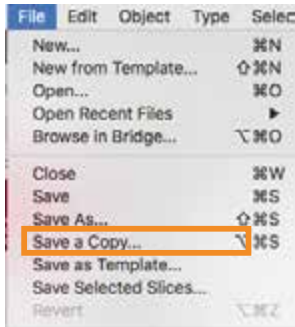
File Edit Object Type Selec

New... ⌘N
New from Template... ⇧⌘N
Open... ⌘O
Open Recent Files ▶
Browse in Bridge... ⌥⌘O

Close ⌘W
Save ⌘S
Save As... ⇧⌘S
Save a Copy... ⌥⌘S
Save as Template...
Save Selected Slices...
Revert ⌥⌘Z